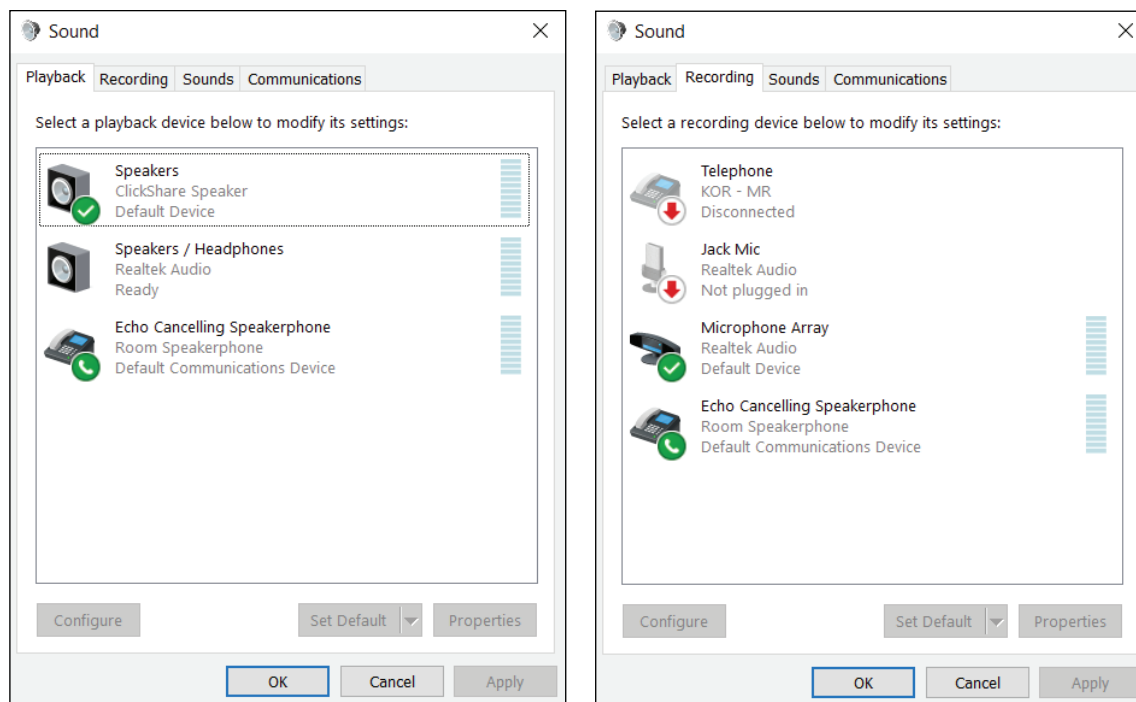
Sound

Playback Recording Sounds Communications

Select a playback device below to modify its settings:

Speakers
ClickShare Speaker
Default Device

Speakers / Headphones
Realtek Audio
Ready

Echo Cancelling Speakerphone
Room Speakerphone
Default Communications Device

Configure Set Default Properties

OK Cancel Apply

Sound

Playback Recording Sounds Communications

Select a recording device below to modify its settings:

Telephone
KOR - MR
Disconnected

Jack Mic
Realtek Audio
Not plugged in

Microphone Array
Realtek Audio
Default Device

Echo Cancelling Speakerphone
Room Speakerphone
Default Communications Device

Configure Set Default Properties

OK Cancel Apply